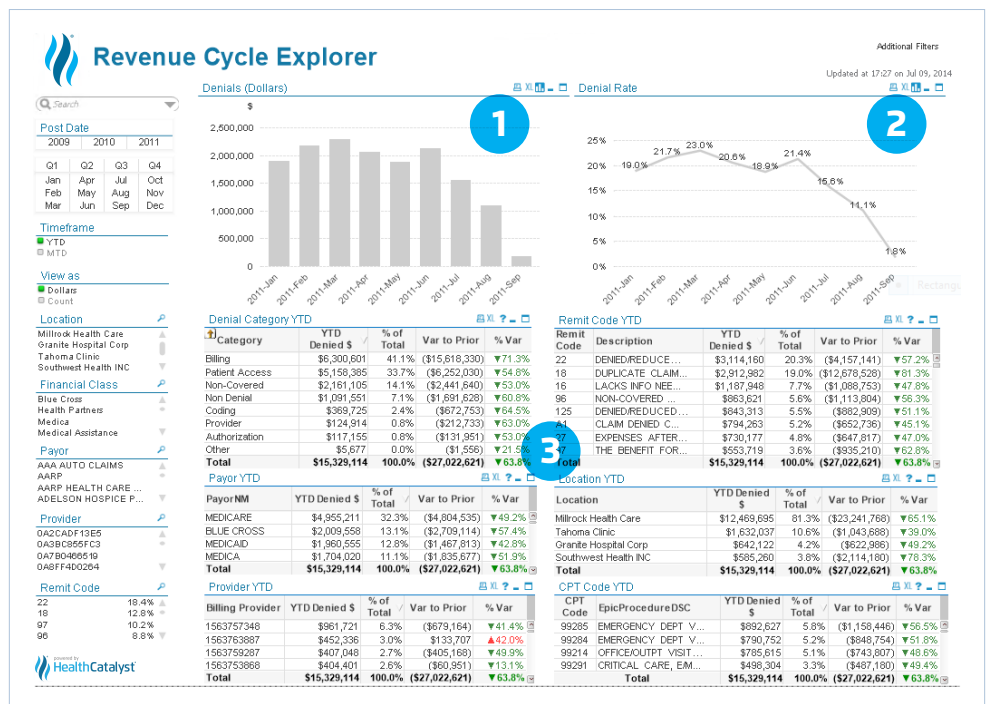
Revenue Cycle Explorer

Additional Filters

Updated at 17:27 on Jul 09, 2014

Search

Post Date
2009 2010 2011
Q1 Q2 Q3 Q4
Jan Apr Jul Oct
Feb May Aug Nov
Mar Jun Sep Dec

Timeframe
YTD
MTD

View as
Dollars
Count

Location
Millrock Health Care
Granite Hospital Corp
Tahoma Clinic
Southwest Health INC

Financial Class
Blue Cross
Health Partners
Medica
Medical Assistance

Payor
AAA AUTO CLAIMS
AARP
AARP HEALTH CARE ...
ADELSON HOSPICE P...

Provider
0A2CADF13E5
0A3BC855FC3
0A7B0466519
0A8FF4D0264

Remit Code
| 22 | 18.4% |
| 18 | 12.8% |
| 97 | 10.2% |
| 96 | 8.8% |

HealthCatalyst

Denials (Dollars)

$
2,500,000
2,000,000
1,500,000
1,000,000
500,000
0
2011-Jan 2011-Feb 2011-Mar 2011-Apr 2011-May 2011-Jun 2011-Jul 2011-Aug 2011-Sep

1

Denial Rate

2

25%
20%
15%
10%
5%
0%
19.0% 21.7% 23.0% 20.6% 18.9% 21.4% 15.6% 11.1% 1.8%
2011-Jan 2011-Feb 2011-Mar 2011-Apr 2011-May 2011-Jun 2011-Jul 2011-Aug 2011-Sep

Denial Category YTD

| Category | YTD Denied $ | % of Total | Var to Prior | % Var |
|---|---|---|---|---|
| Billing | $6,300,601 | 41.1% | ($15,618,330) | ▼71.3% |
| Patient Access | $5,158,385 | 33.7% | ($6,252,030) | ▼54.8% |
| Non-Covered | $2,161,105 | 14.1% | ($2,441,640) | ▼53.0% |
| Non Denial | $1,091,551 | 7.1% | ($1,691,628) | ▼60.8% |
| Coding | $369,725 | 2.4% | ($672,753) | ▼64.5% |
| Provider | $124,914 | 0.8% | ($212,733) | ▼63.0% |
| Authorization | $117,155 | 0.8% | ($131,951) | ▼53.0% |
| Other | $5,677 | 0.0% | ($1,556) | ▼21.5% |
| Total | $15,329,114 | 100.0% | ($27,022,621) | ▼63.8% |

Remit Code YTD

| Remit Code | Description | YTD Denied $ | % of Total | Var to Prior | % Var |
|---|---|---|---|---|---|
| 22 | DENIED/REDUCE... | $3,114,160 | 20.3% | ($4,157,141) | ▼57.2% |
| 18 | DUPLICATE CLAIM... | $2,912,982 | 19.0% | ($12,678,528) | ▼81.3% |
| 16 | LACKS INFO NEE... | $1,187,948 | 7.7% | ($1,088,753) | ▼47.8% |
| 96 | NON-COVERED ... | $863,621 | 5.6% | ($1,113,804) | ▼56.3% |
| 125 | DENIED/REDUCED... | $843,313 | 5.5% | ($882,909) | ▼51.1% |
| A1 | CLAIM DENIED C... | $794,263 | 5.2% | ($652,736) | ▼45.1% |
| 27 | EXPENSES AFTER... | $730,177 | 4.8% | ($647,817) | ▼47.0% |
| 57 | THE BENEFIT FOR... | $553,719 | 3.6% | ($935,210) | ▼62.8% |
| Total | | $15,329,114 | 100.0% | ($27,022,621) | ▼63.8% |

3

Payor YTD

| PayorNM | YTD Denied $ | % of Total | Var to Prior | % Var |
|---|---|---|---|---|
| MEDICARE | $4,955,211 | 32.3% | ($4,804,535) | ▼49.2% |
| BLUE CROSS | $2,009,558 | 13.1% | ($2,709,114) | ▼57.4% |
| MEDICAID | $1,960,555 | 12.8% | ($1,467,813) | ▼42.8% |
| MEDICA | $1,704,020 | 11.1% | ($1,835,677) | ▼51.9% |
| Total | $15,329,114 | 100.0% | ($27,022,621) | ▼63.8% |

Location YTD

| Location | YTD Denied $ | % of Total | Var to Prior | % Var |
|---|---|---|---|---|
| Millrock Health Care | $12,469,695 | 81.3% | ($23,241,768) | ▼65.1% |
| Tahoma Clinic | $1,632,037 | 10.6% | ($1,043,688) | ▼39.0% |
| Granite Hospital Corp | $642,122 | 4.2% | ($622,986) | ▼49.2% |
| Southwest Health INC | $585,260 | 3.8% | ($2,114,180) | ▼78.3% |
| Total | $15,329,114 | 100.0% | ($27,022,621) | ▼63.8% |

Provider YTD

| Billing Provider | YTD Denied $ | % of Total | Var to Prior | % Var |
|---|---|---|---|---|
| 1563757348 | $961,721 | 6.3% | ($679,164) | ▼41.4% |
| 1563763887 | $452,336 | 3.0% | $133,707 | ▲42.0% |
| 1563759287 | $407,048 | 2.7% | ($405,168) | ▼49.9% |
| 1563753868 | $404,401 | 2.6% | ($60,951) | ▼13.1% |
| Total | $15,329,114 | 100.0% | ($27,022,621) | ▼63.8% |

CPT Code YTD

| CPT Code | EpicProcedureDSC | YTD Denied $ | % of Total | Var to Prior | % Var |
|---|---|---|---|---|---|
| 99285 | EMERGENCY DEPT V... | $892,627 | 5.8% | ($1,158,446) | ▼56.5% |
| 99284 | EMERGENCY DEPT V... | $790,752 | 5.2% | ($848,754) | ▼51.8% |
| 99214 | OFFICE/OUTPT VISIT... | $785,615 | 5.1% | ($743,807) | ▼48.6% |
| 99291 | CRITICAL CARE, E/M... | $498,304 | 3.3% | ($487,180) | ▼49.4% |
| | Total | $15,329,114 | 100.0% | ($27,022,621) | ▼63.8% |